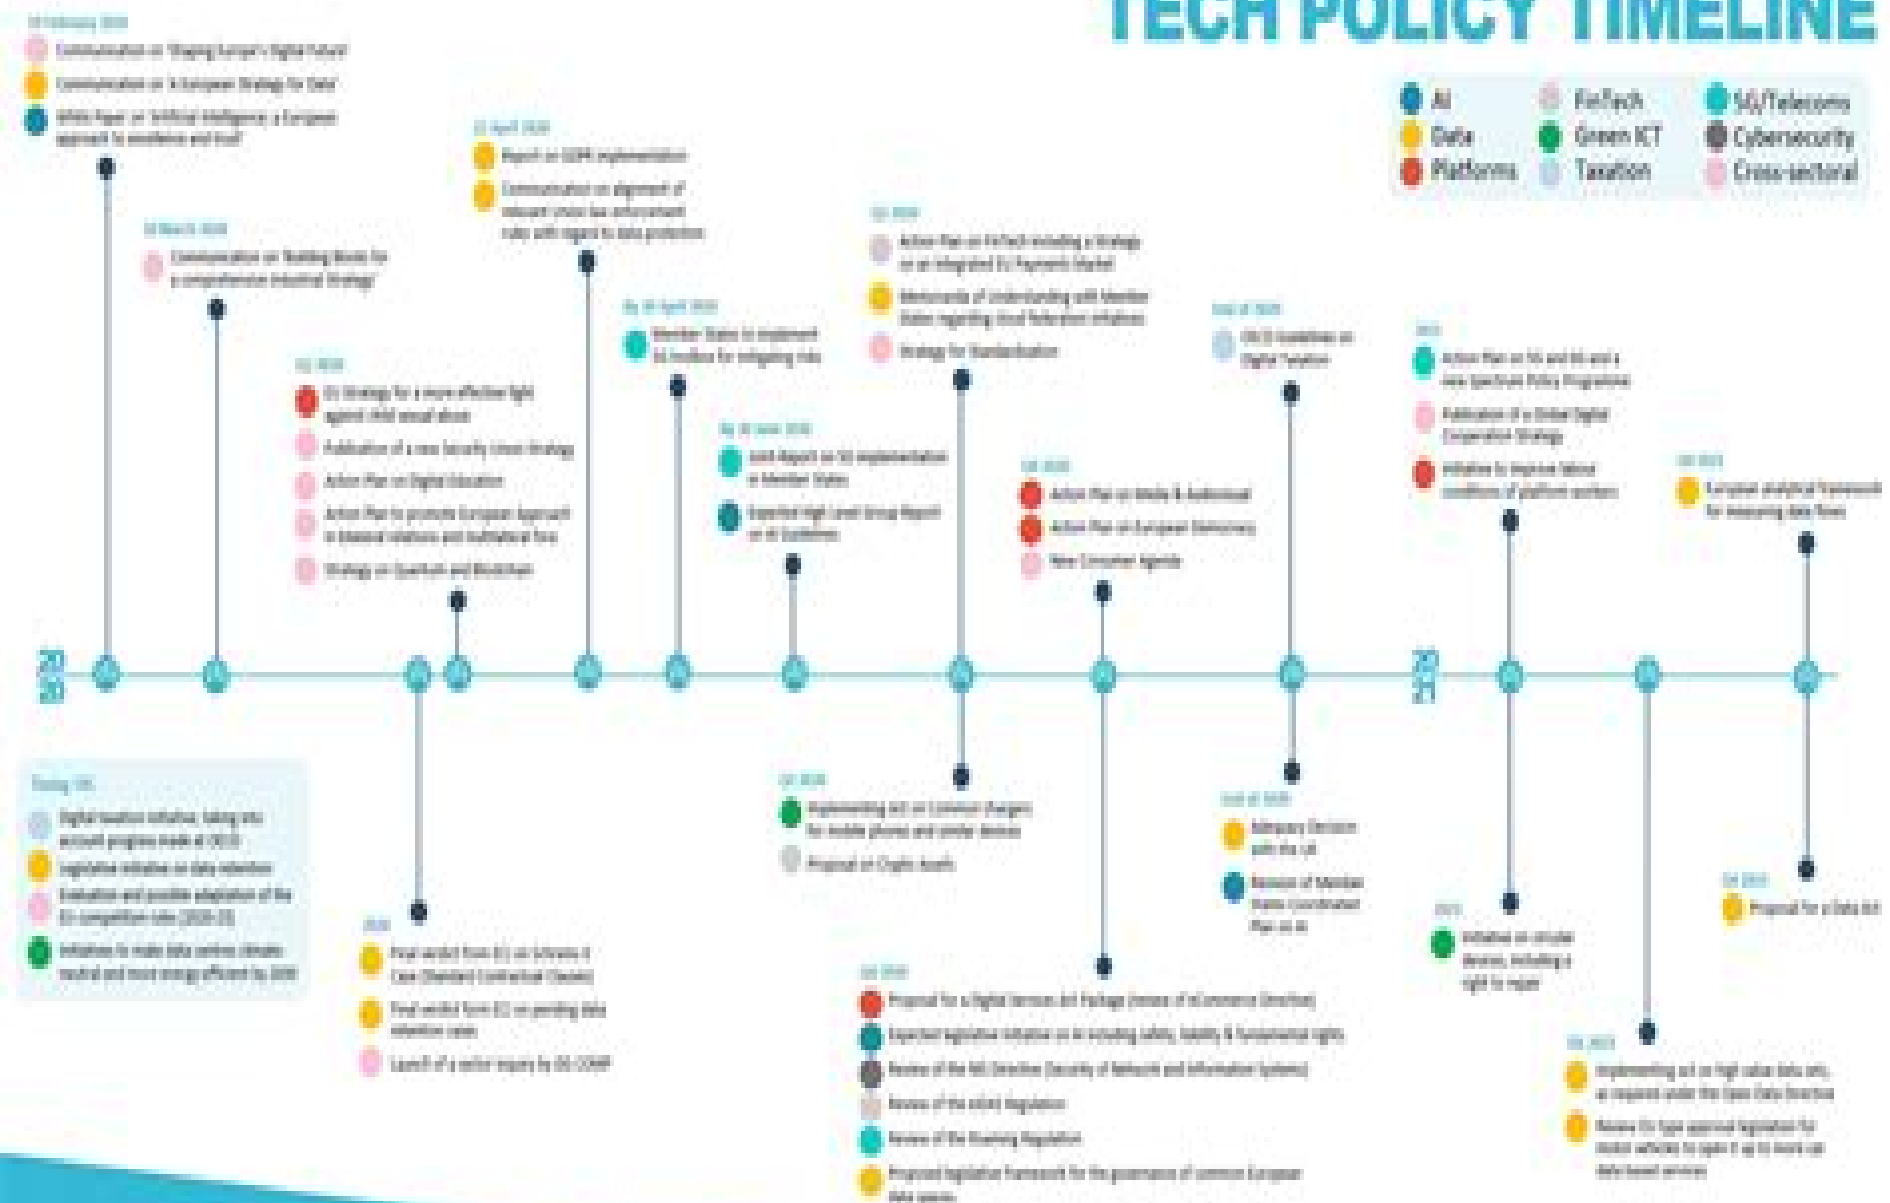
TECH POLICY TIMELINE

AI
Data
Platforms
FinTech
Green ICT
Taxation
5G/Telecoms
Cybersecurity
Cross-sectoral

19 February 2020
Communication on 'Shaping Europe's Digital Future'
Communication on 'A European Strategy for Data'
White Paper on 'Artificial Intelligence: a European approach to excellence and trust'

10 March 2020
Communication on 'Building Blocks for a comprehensive Industrial Strategy'

Q2 2020
EU Strategy for a more effective fight against child sexual abuse
Publication of a new Security Union Strategy
Action Plan on Digital Education
Action Plan to promote European Approach in bilateral relations and multilateral fora
Strategy on Quantum and Blockchain

22 April 2020
Report on GDPR implementation
Communication on alignment of relevant Union law enforcement rules with regard to data protection

By 30 April 2020
Member States to implement 5G toolbox for mitigating risks

By 30 June 2020
Joint Report on 5G implementation in Member States
Expected High Level Group Report on AI Guidelines

Q3 2020
Action Plan on FinTech including a Strategy on an integrated EU Payments Market
Memoranda of Understanding with Member States regarding Cloud Federation initiatives
Strategy for Standardisation

Q4 2020
Action Plan on Media & Audiovisual
Action Plan on European Democracy
New Consumer Agenda

End of 2020
OECD Guidelines on Digital Taxation

2021
Action Plan on 5G and 6G and a new Spectrum Policy Programme
Publication of a Global Digital Cooperation Strategy
Initiative to improve labour conditions of platform workers

Q4 2021
European analytical framework for measuring data flows

2020
Timing TBC
Digital taxation initiative, taking into account progress made at OECD
Legislative initiative on data retention
Evaluation and possible adaptation of the EU competition rules (2020-23)
Initiatives to make data centres climate neutral and more energy efficient by 2030

2020
Final verdict from ECJ on Schrems II Case (Standard Contractual Clauses)
Final verdict from ECJ on pending data retention cases
Launch of a sector inquiry by DG COMP

Q3 2020
Implementing act on Common Chargers for mobile phones and similar devices
Proposal on Crypto Assets

Q4 2020
Proposal for a Digital Services Act Package (review of eCommerce Directive)
Expected legislative initiative on AI including safety, liability & fundamental rights
Review of the NIS Directive (Security of Network and Information Systems)
Review of the eIDAS Regulation
Review of the Roaming Regulation
Proposed legislative framework for the governance of common European data spaces

End of 2020
Adequacy Decision with the UK
Revision of Member States Coordinated Plan on AI

2021
Initiative on circular devices, including a right to repair

Q4 2021
Implementing act on high value data sets, as required under the Open Data Directive
Review EU type approval legislation for motor vehicles to open it up to more car data based services

Q4 2021
Proposal for a Data Act